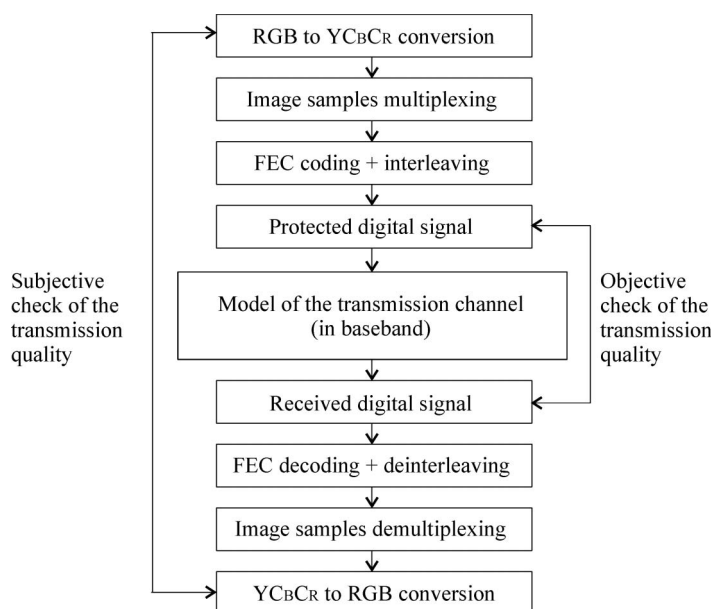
RGB to $YC_BC_R$ conversion

Image samples multiplexing

FEC coding + interleaving

Protected digital signal

Subjective check of the transmission quality

Model of the transmission channel (in baseband)

Objective check of the transmission quality

Received digital signal

FEC decoding + deinterleaving

Image samples demultiplexing

$YC_BC_R$ to RGB conversion